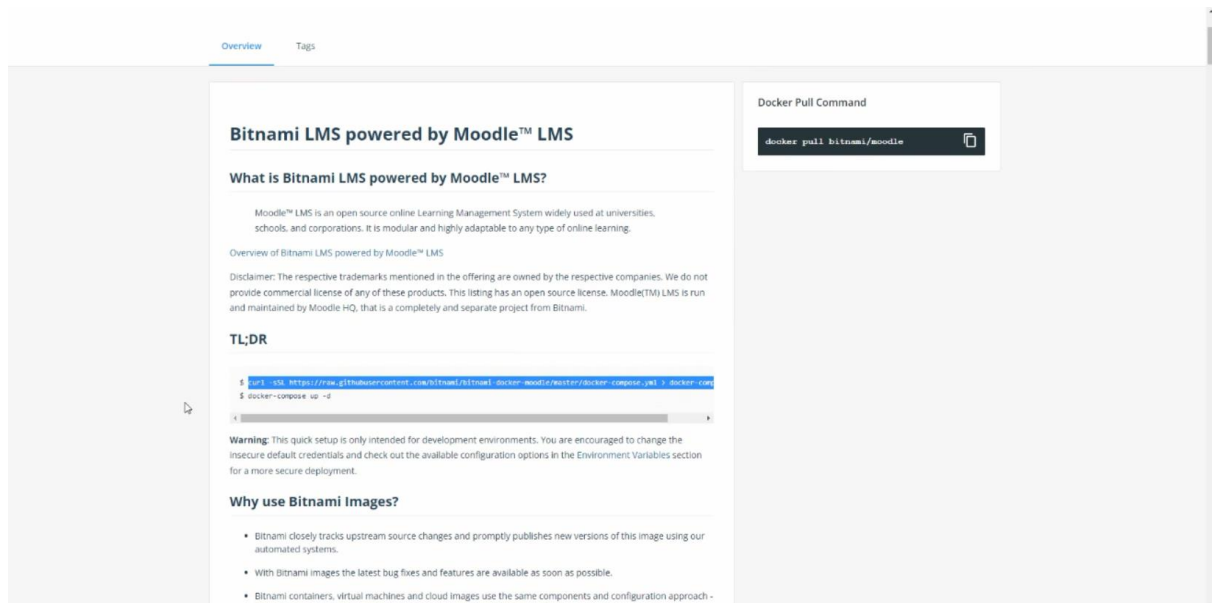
Overview Tags

Bitnami LMS powered by Moodle™ LMS

What is Bitnami LMS powered by Moodle™ LMS?

Moodle™ LMS is an open source online Learning Management System widely used at universities, schools, and corporations. It is modular and highly adaptable to any type of online learning.

Overview of Bitnami LMS powered by Moodle™ LMS

Disclaimer: The respective trademarks mentioned in the offering are owned by the respective companies. We do not provide commercial license of any of these products. This listing has an open source license. Moodle(TM) LMS is run and maintained by Moodle HQ, that is a completely and separate project from Bitnami.

TL;DR

$ curl -sSL https://raw.githubusercontent.com/bitnami/bitnami-docker-moodle/master/docker-compose.yml > docker-comp
$ docker-compose up -d

Warning: This quick setup is only intended for development environments. You are encouraged to change the insecure default credentials and check out the available configuration options in the Environment Variables section for a more secure deployment.

Why use Bitnami Images?

• Bitnami closely tracks upstream source changes and promptly publishes new versions of this image using our automated systems.

• With Bitnami images the latest bug fixes and features are available as soon as possible.

• Bitnami containers, virtual machines and cloud images use the same components and configuration approach -

Docker Pull Command

docker pull bitnami/moodle